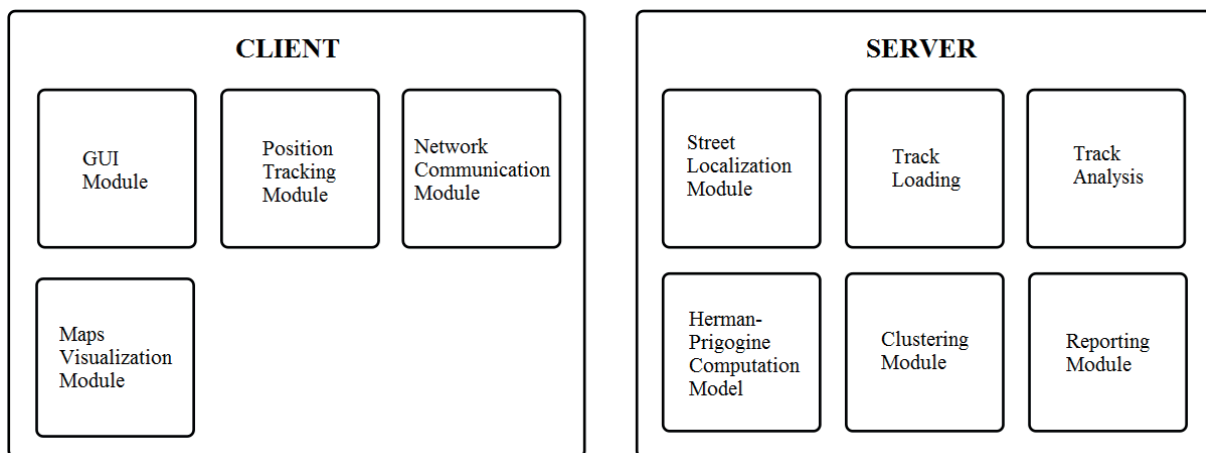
CLIENT

GUI Module

Position Tracking Module

Network Communication Module

Maps Visualization Module

SERVER

Street Localization Module

Track Loading

Track Analysis

Herman-Prigogine Computation Model

Clustering Module

Reporting Module